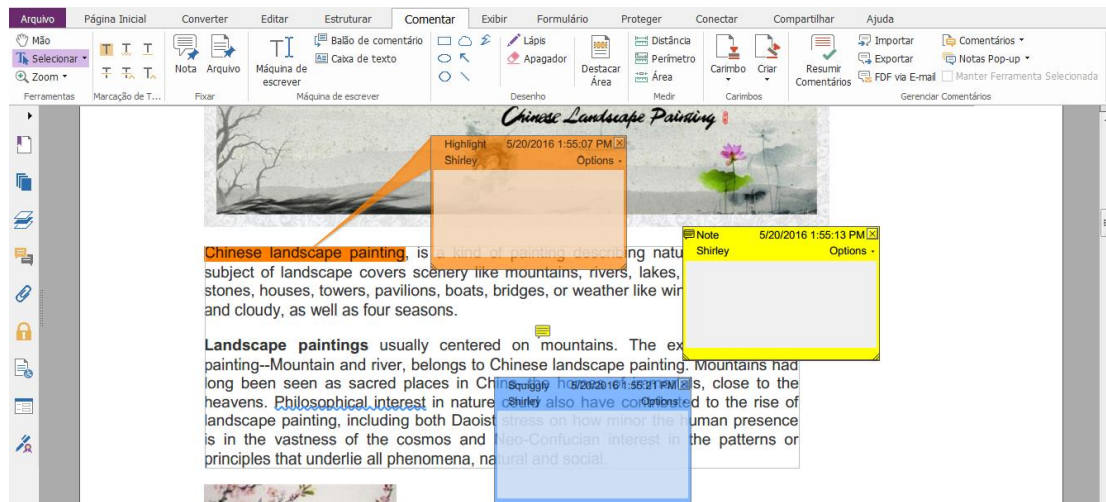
Arquivo | Página Inicial | Converter | Editar | Estruturar | Comentar | Exibir | Formulário | Proteger | Conectar | Compartilhar | Ajuda

Mão
Selecionar
Zoom
Ferramentas
Marcação de T...
Nota Arquivo
Fixar
Máquina de escrever
Balão de comentário
Caixa de texto
Máquina de escrever
Lápis
Apagador
Desenho
Destacar Área
Distância
Perímetro
Área
Medir
Carimbo Criar
Carimbos
Resumir Comentários
Importar
Exportar
FDF via E-mail
Comentários
Notas Pop-up
Manter Ferramenta Selecionada
Gerenciar Comentários

Chinese Landscape Painting

Highlight 5/20/2016 1:55:07 PM
Shirley Options

Note 5/20/2016 1:55:13 PM
Shirley Options

Chinese landscape painting, is a kind of painting describing natu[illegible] subject of landscape covers scenery like mountains, rivers, lakes, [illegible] stones, houses, towers, pavilions, boats, bridges, or weather like win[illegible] and cloudy, as well as four seasons.

Landscape paintings usually centered on mountains. The ex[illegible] painting--Mountain and river, belongs to Chinese landscape painting. Mountains had long been seen as sacred places in Chi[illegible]s, close to the heavens. Philosophical interest in nature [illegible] also have co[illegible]ted to the rise of landscape painting, including both Daoist stress on how minor the human presence is in the vastness of the cosmos and Neo-Confucian interest in the patterns or principles that underlie all phenomena, natural and social.

Squiggly 5/20/2016 1:55:21 PM
Shirley Options